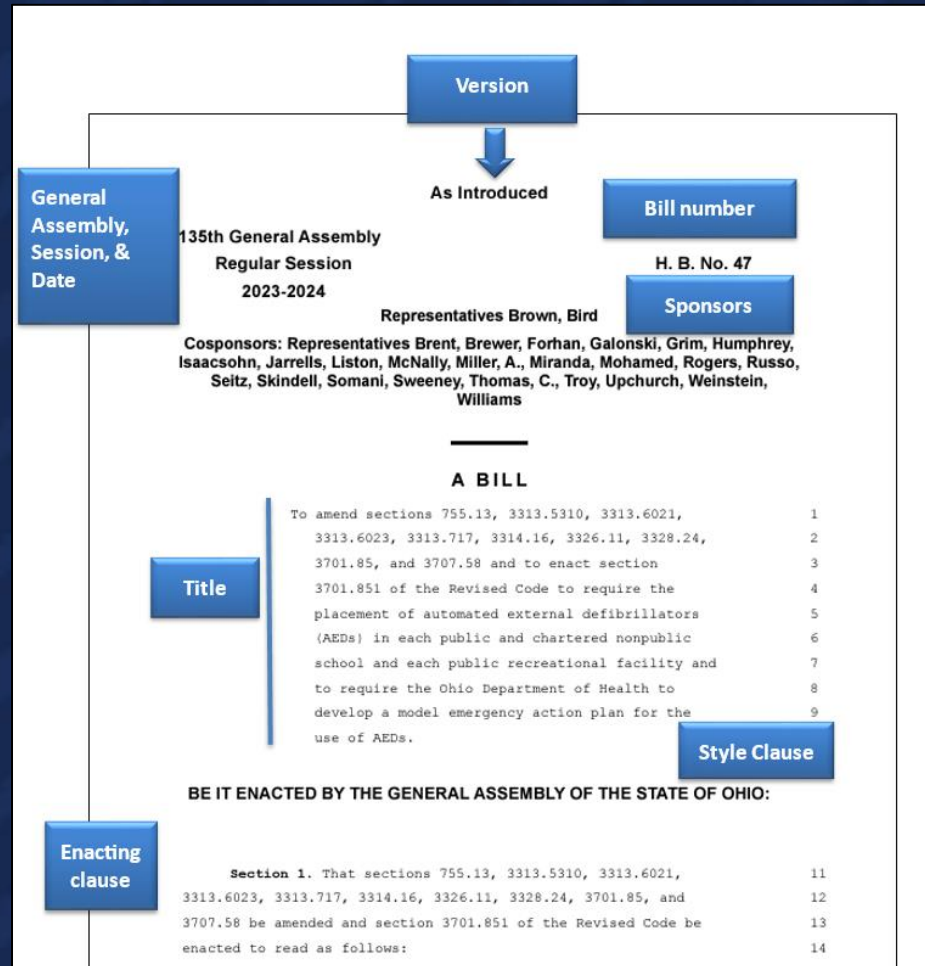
Version

As Introduced

General Assembly, Session, & Date

Bill number

135th General Assembly
Regular Session
2023-2024

H. B. No. 47

Sponsors

Representatives Brown, Bird

Cosponsors: Representatives Brent, Brewer, Forhan, Galonski, Grim, Humphrey, Isaacsohn, Jarrells, Liston, McNally, Miller, A., Miranda, Mohamed, Rogers, Russo, Seitz, Skindell, Somani, Sweeney, Thomas, C., Troy, Upchurch, Weinstein, Williams

A BILL

Title

To amend sections 755.13, 3313.5310, 3313.6021, 3313.6023, 3313.717, 3314.16, 3326.11, 3328.24, 3701.85, and 3707.58 and to enact section 3701.851 of the Revised Code to require the placement of automated external defibrillators (AEDs) in each public and chartered nonpublic school and each public recreational facility and to require the Ohio Department of Health to develop a model emergency action plan for the use of AEDs. 1 2 3 4 5 6 7 8 9

Style Clause

BE IT ENACTED BY THE GENERAL ASSEMBLY OF THE STATE OF OHIO:

Enacting clause

Section 1. That sections 755.13, 3313.5310, 3313.6021, 3313.6023, 3313.717, 3314.16, 3326.11, 3328.24, 3701.85, and 3707.58 be amended and section 3701.851 of the Revised Code be enacted to read as follows: 11 12 13 14